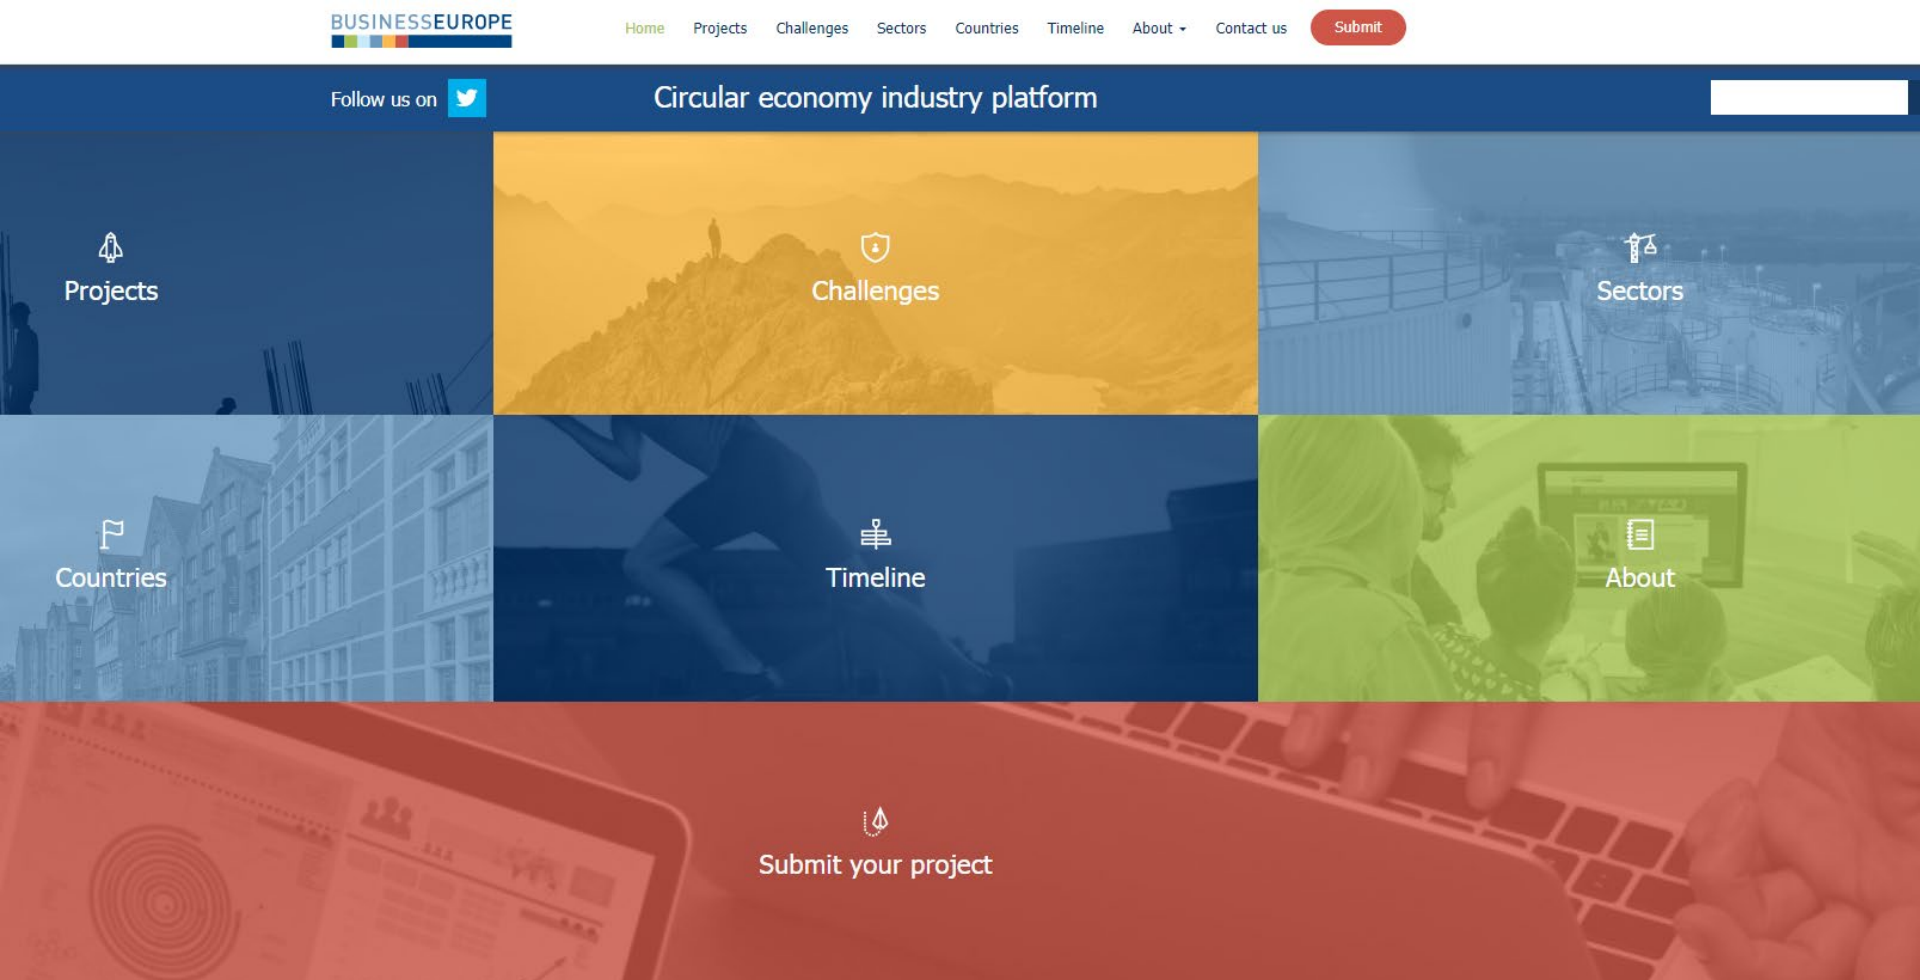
BUSINESSEUROPE

Home Projects Challenges Sectors Countries Timeline About Contact us Submit

Follow us on

Circular economy industry platform

Projects

Challenges

Sectors

Countries

Timeline

About

Submit your project